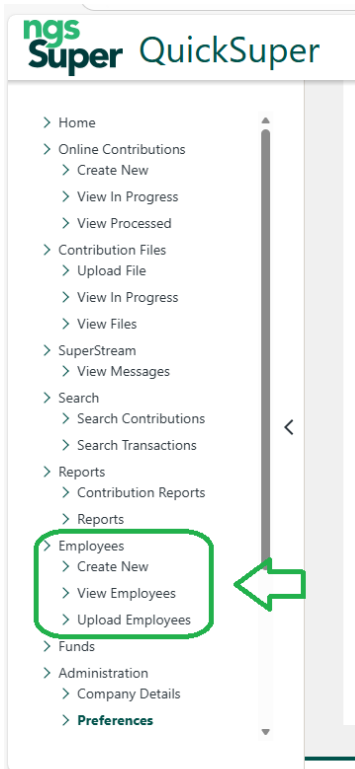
ngs Super QuickSuper

> Home
> Online Contributions
> Create New
> View In Progress
> View Processed
> Contribution Files
> Upload File
> View In Progress
> View Files
> SuperStream
> View Messages
> Search
> Search Contributions
> Search Transactions
> Reports
> Contribution Reports
> Reports
> Employees
> Create New
> View Employees
> Upload Employees
> Funds
> Administration
> Company Details
> Preferences